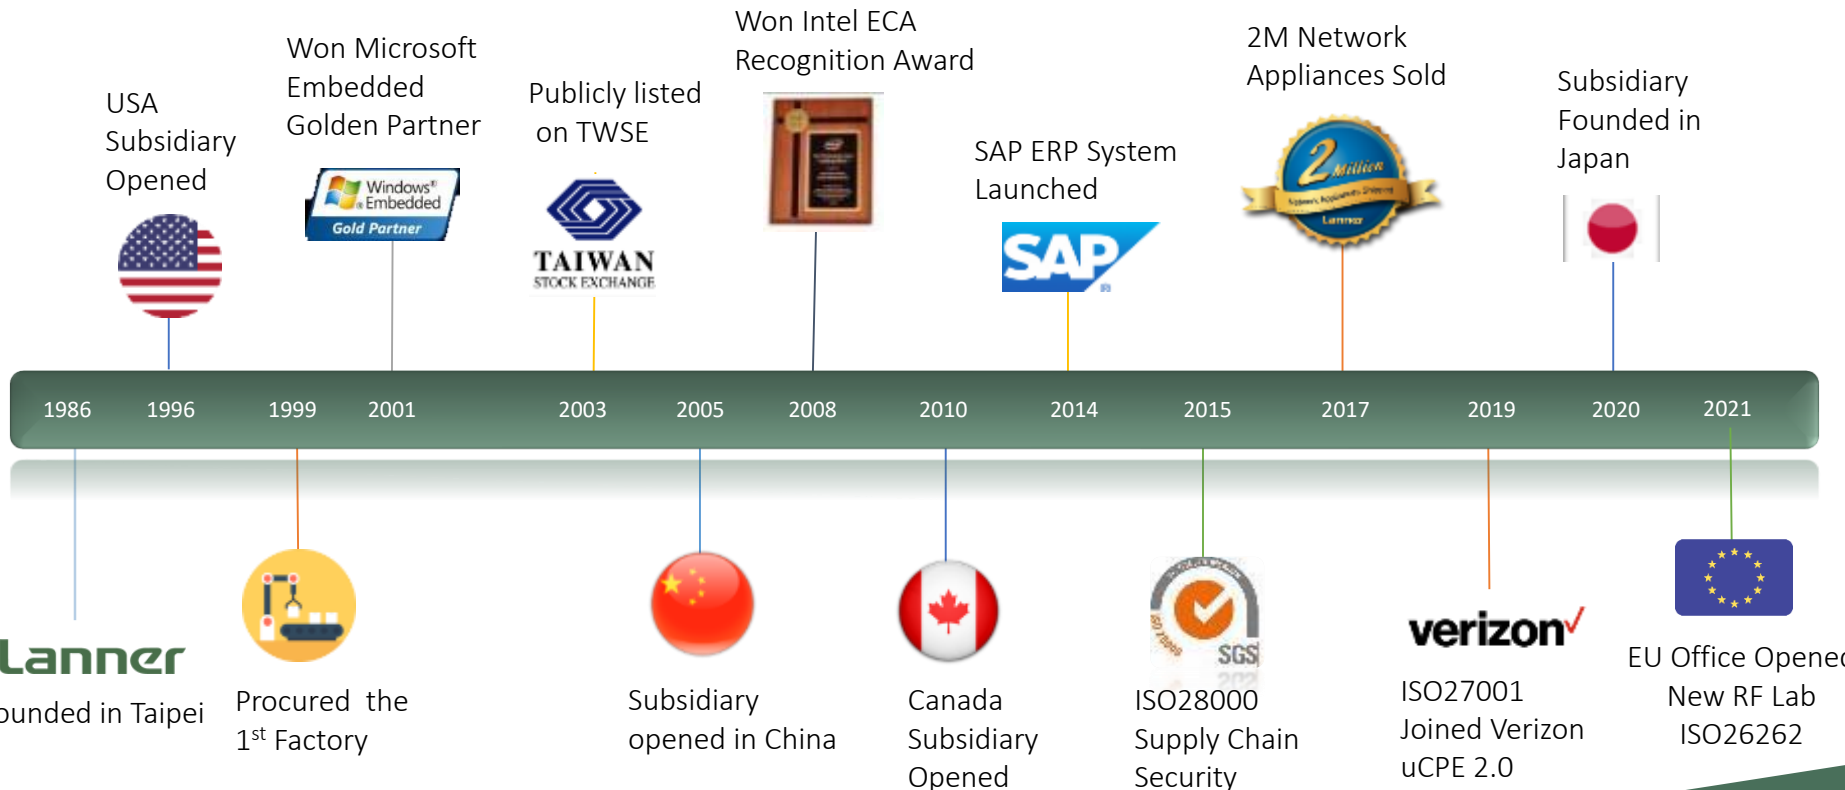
USA Subsidiary Opened

Won Microsoft Embedded Golden Partner

Windows® Embedded Gold Partner

Publicly listed on TWSE

TAIWAN STOCK EXCHANGE

Won Intel ECA Recognition Award

SAP ERP System Launched

SAP

2M Network Appliances Sold

2 Million

Lanner

Subsidiary Founded in Japan

1986 1996 1999 2001 2003 2005 2008 2010 2014 2015 2017 2019 2020 2021

Lanner

ounded in Taipei

Procured the 1$^{st}$ Factory

Subsidiary opened in China

Canada Subsidiary Opened

SGS

ISO28000 Supply Chain Security

verizon✓

ISO27001 Joined Verizon uCPE 2.0

EU Office Opene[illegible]
New RF Lab
ISO26262